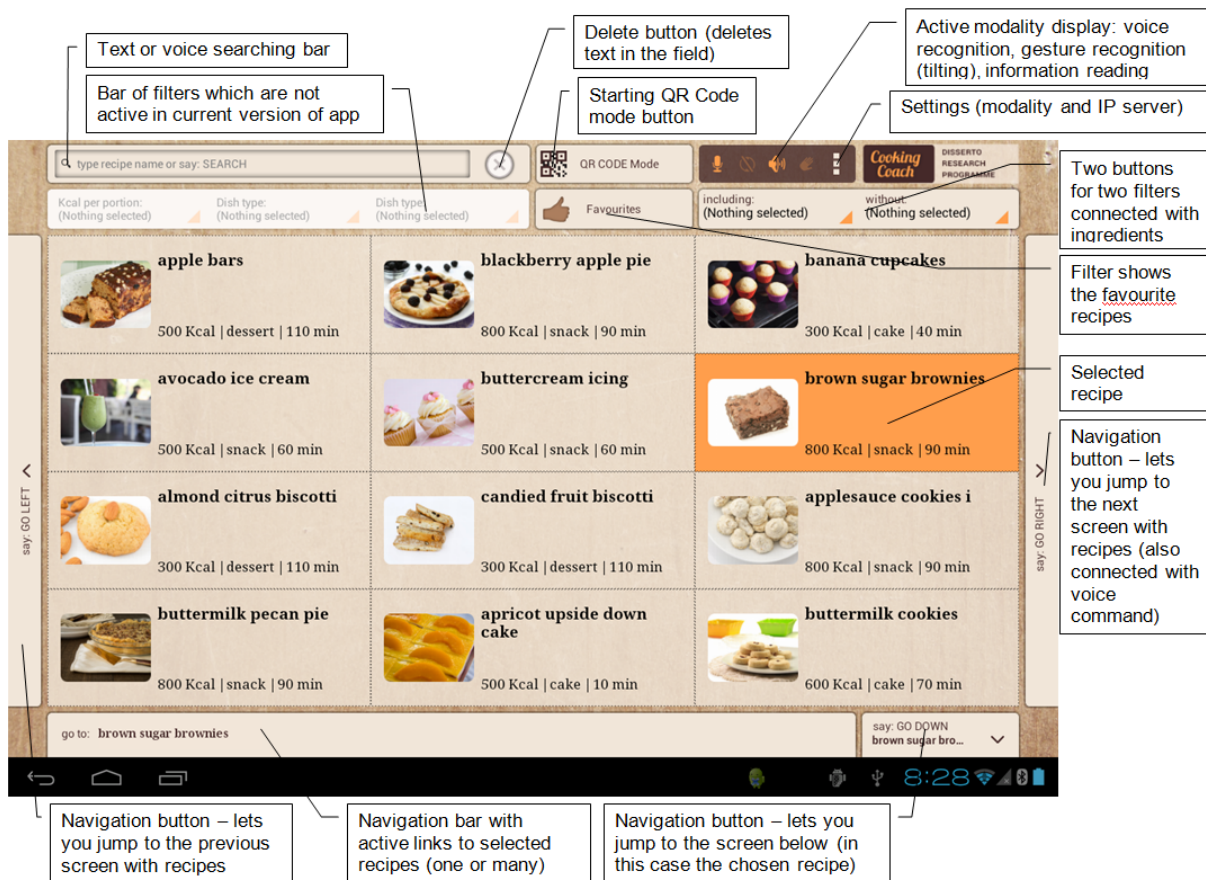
Text or voice searching bar

Bar of filters which are not active in current version of app

Delete button (deletes text in the field)

Starting QR Code mode button

Active modality display: voice recognition, gesture recognition (tilting), information reading

Settings (modality and IP server)

type recipe name or say: SEARCH

QR CODE Mode

Cooking Coach

DISSERTO RESEARCH PROGRAMME

Two buttons for two filters connected with ingredients

Kcal per portion: (Nothing selected)

Dish type: (Nothing selected)

Dish type: (Nothing selected)

Favourites

including: (Nothing selected)

without: (Nothing selected)

apple bars
500 Kcal | dessert | 110 min

blackberry apple pie
800 Kcal | snack | 90 min

banana cupcakes
300 Kcal | cake | 40 min

Filter shows the favourite recipes

avocado ice cream
500 Kcal | snack | 60 min

buttercream icing
500 Kcal | snack | 60 min

brown sugar brownies
800 Kcal | snack | 90 min

Selected recipe

almond citrus biscotti
300 Kcal | dessert | 110 min

candied fruit biscotti
300 Kcal | dessert | 110 min

applesauce cookies i
800 Kcal | snack | 90 min

Navigation button – lets you jump to the next screen with recipes (also connected with voice command)

buttermilk pecan pie
800 Kcal | snack | 90 min

apricot upside down cake
500 Kcal | cake | 10 min

buttermilk cookies
600 Kcal | cake | 70 min

say: GO LEFT

say: GO RIGHT

go to: brown sugar brownies

say: GO DOWN
brown sugar bro...

8:28

Navigation button – lets you jump to the previous screen with recipes

Navigation bar with active links to selected recipes (one or many)

Navigation button – lets you jump to the screen below (in this case the chosen recipe)